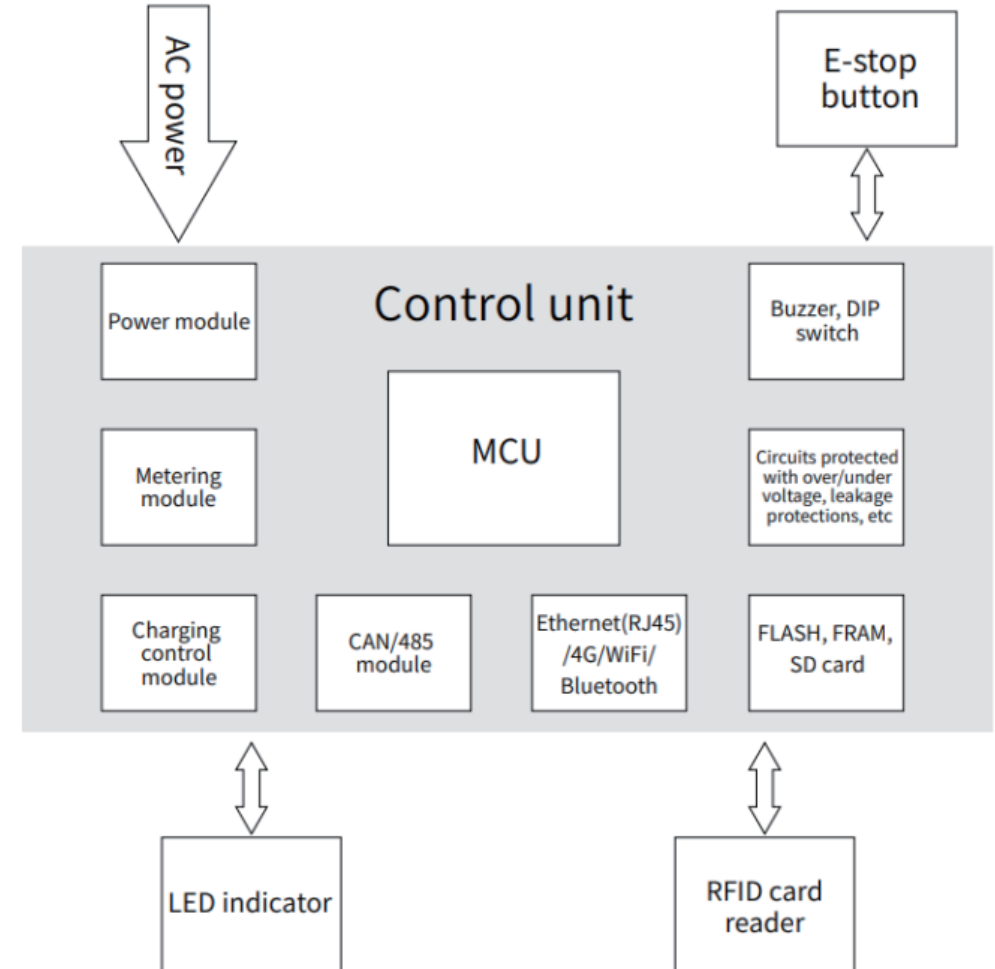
AC power

E-stop button

Control unit

Power module

Buzzer, DIP switch

MCU

Metering module

Circuits protected with over/under voltage, leakage protections, etc

Charging control module

CAN/485 module

Ethernet(RJ45) /4G/WiFi/ Bluetooth

FLASH, FRAM, SD card

LED indicator

RFID card reader